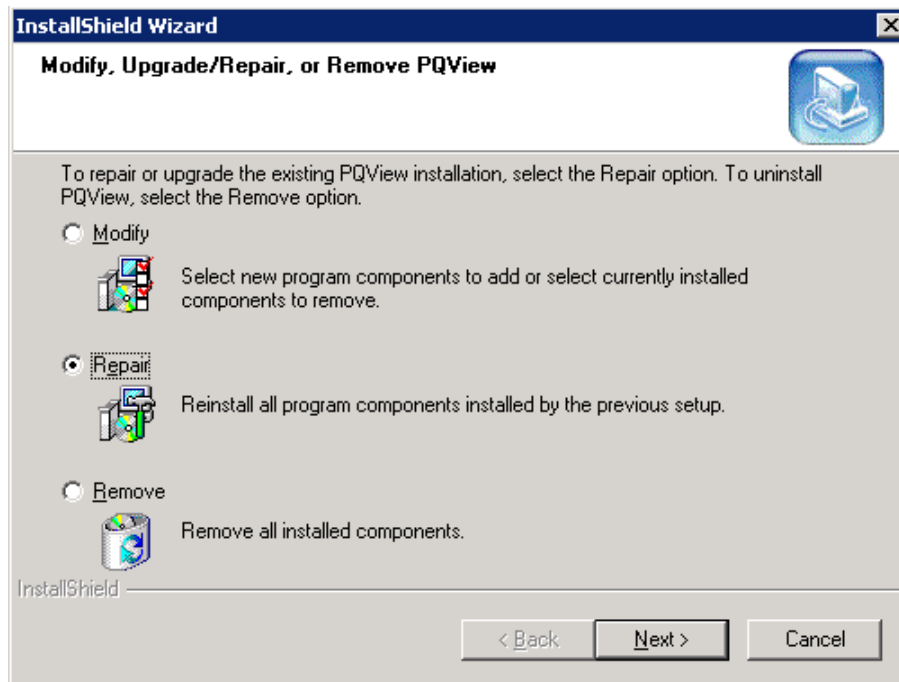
InstallShield Wizard

Modify, Upgrade/Repair, or Remove PQView

To repair or upgrade the existing PQView installation, select the Repair option. To uninstall PQView, select the Remove option.

Modify

Select new program components to add or select currently installed components to remove.

Repair

Reinstall all program components installed by the previous setup.

Remove

Remove all installed components.

InstallShield

< Back

Next >

Cancel